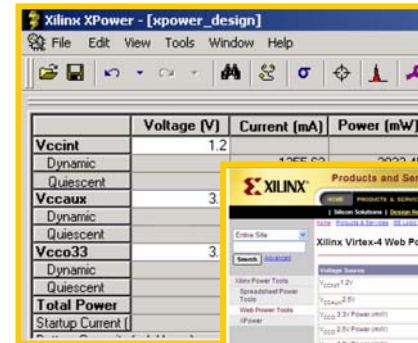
Xilinx XPower - [xpower_design]

File Edit View Tools Window Help

|  | Voltage (V) | Current (mA) | Power (mW) |
|---|---|---|---|
| Vccint | 1.2 |  |  |
| Dynamic |  | 1255.63 | 2032.45 |
| Quiescent |  |  |  |
| Vccaux | 3. |  |  |
| Dynamic |  |  |  |
| Quiescent |  |  |  |
| Vcco33 | 3. |  |  |
| Dynamic |  |  |  |
| Quiescent |  |  |  |
| Total Power |  |  |  |
| Startup Current ( |  |  |  |

XILINX

Products and Ser

HOME PRODUCTS & SERVIC

| Silicon Solutions | Design Re

Home : Products & Services : Sil

Entire Site

Search

Xilinx Virtex-4 Web Po

Xilinx Power Tools

Spreadsheet Power Tools

Web Power Tools

XPower

Voltage Source

$V_{CCINT}$ 1.2V

$V_{CCAUX}$ 2.5V

$V_{CCO}$ 3.3V Power (mW)

$V_{CCO}$ 2.5V Power (mW)